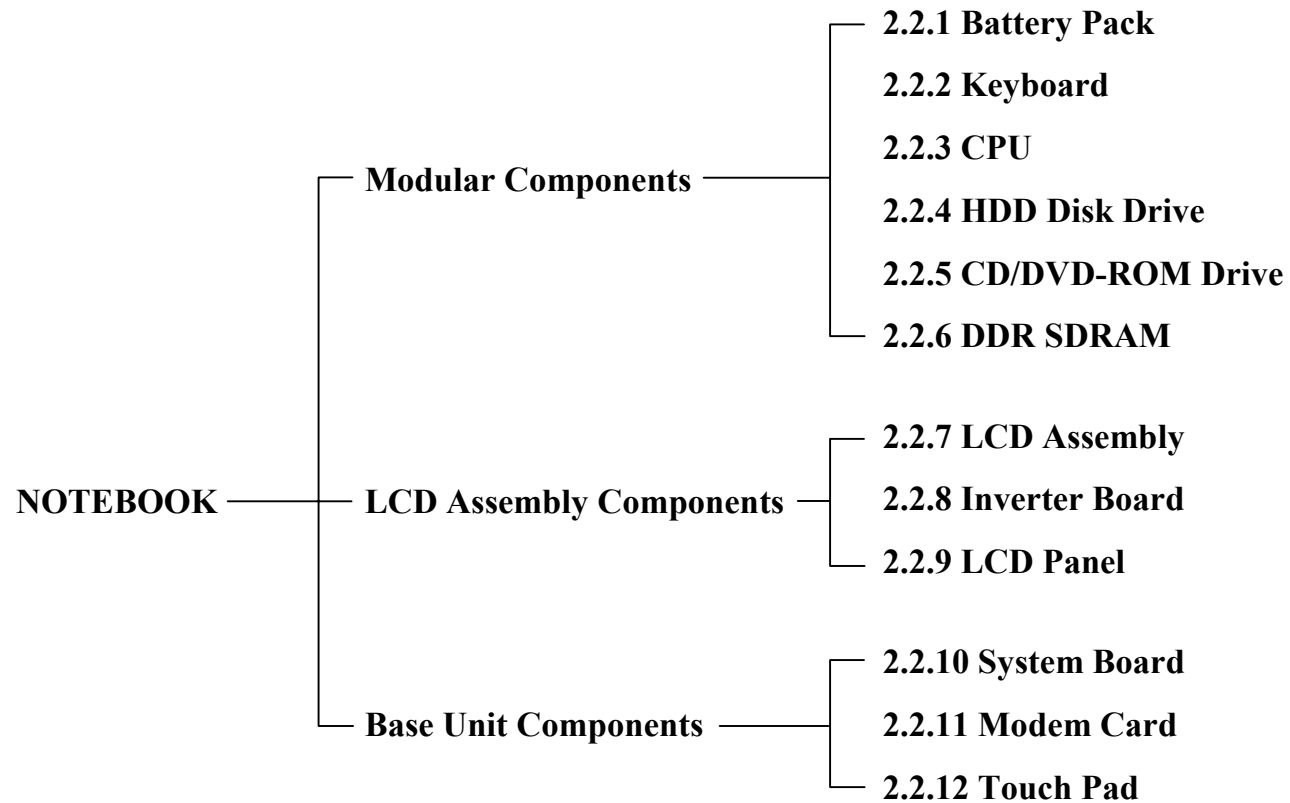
NOTEBOOK

Modular Components

2.2.1 Battery Pack

2.2.2 Keyboard

2.2.3 CPU

2.2.4 HDD Disk Drive

2.2.5 CD/DVD-ROM Drive

2.2.6 DDR SDRAM

LCD Assembly Components

2.2.7 LCD Assembly

2.2.8 Inverter Board

2.2.9 LCD Panel

Base Unit Components

2.2.10 System Board

2.2.11 Modem Card

2.2.12 Touch Pad